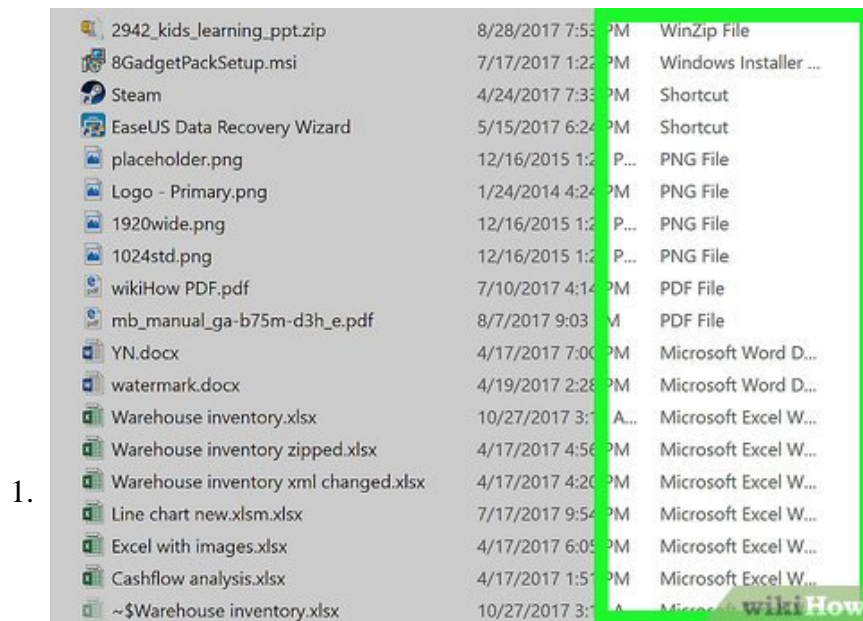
1.

| | | |
|---|---|---|
| 2942_kids_learning_ppt.zip | 8/28/2017 7:53 PM | WinZip File |
| 8GadgetPackSetup.msi | 7/17/2017 1:22 PM | Windows Installer ... |
| Steam | 4/24/2017 7:33 PM | Shortcut |
| EaseUS Data Recovery Wizard | 5/15/2017 6:24 PM | Shortcut |
| placeholder.png | 12/16/2015 1:2 P... | PNG File |
| Logo - Primary.png | 1/24/2014 4:24 PM | PNG File |
| 1920wide.png | 12/16/2015 1:2 P... | PNG File |
| 1024std.png | 12/16/2015 1:2 P... | PNG File |
| wikiHow PDF.pdf | 7/10/2017 4:14 PM | PDF File |
| mb_manual_ga-b75m-d3h_e.pdf | 8/7/2017 9:03 M | PDF File |
| YN.docx | 4/17/2017 7:00 PM | Microsoft Word D... |
| watermark.docx | 4/19/2017 2:28 PM | Microsoft Word D... |
| Warehouse inventory.xlsx | 10/27/2017 3:1 A... | Microsoft Excel W... |
| Warehouse inventory zipped.xlsx | 4/17/2017 4:56 PM | Microsoft Excel W... |
| Warehouse inventory xml changed.xlsx | 4/17/2017 4:20 PM | Microsoft Excel W... |
| Line chart new.xlsm.xlsx | 7/17/2017 9:54 PM | Microsoft Excel W... |
| Excel with images.xlsx | 4/17/2017 6:05 PM | Microsoft Excel W... |
| Cashflow analysis.xlsx | 4/17/2017 1:51 PM | Microsoft Excel W... |
| ~$Warehouse inventory.xlsx | 10/27/2017 3:1 A | Micros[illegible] |

wikiHow